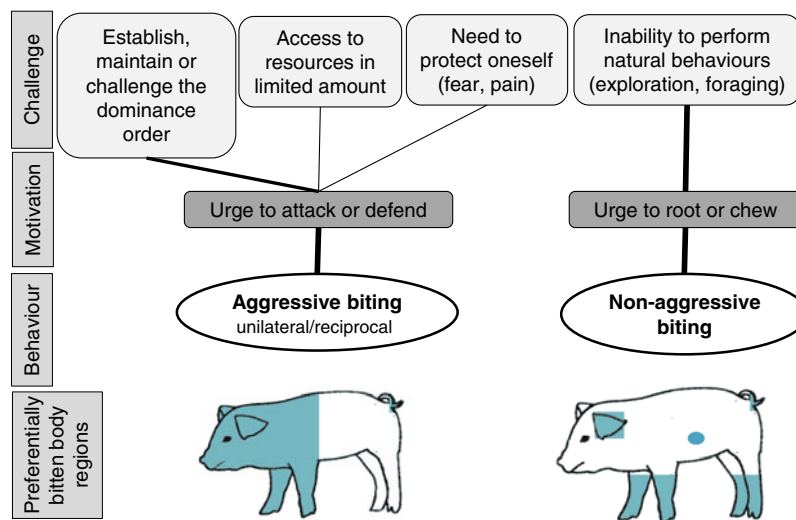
Challenge

Establish, maintain or challenge the dominance order

Access to resources in limited amount

Need to protect oneself (fear, pain)

Inability to perform natural behaviours (exploration, foraging)

Motivation

Urge to attack or defend

Urge to root or chew

Behaviour

Aggressive biting
unilateral/reciprocal

Non-aggressive biting

Preferentially bitten body regions